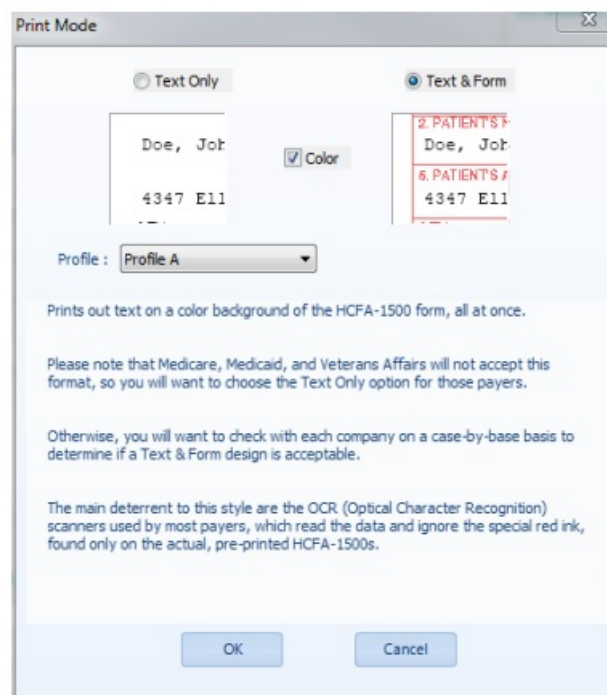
Print Mode

Text Only

Text & Form

Doe, Joh

4347 Ell

Color

2. PATIENT'S N

Doe, Joh

5. PATIENT'S A

4347 Ell

Profile : Profile A

Prints out text on a color background of the HCFA-1500 form, all at once.

Please note that Medicare, Medicaid, and Veterans Affairs will not accept this format, so you will want to choose the Text Only option for those payers.

Otherwise, you will want to check with each company on a case-by-base basis to determine if a Text & Form design is acceptable.

The main deterrent to this style are the OCR (Optical Character Recognition) scanners used by most payers, which read the data and ignore the special red ink, found only on the actual, pre-printed HCFA-1500s.

OK

Cancel